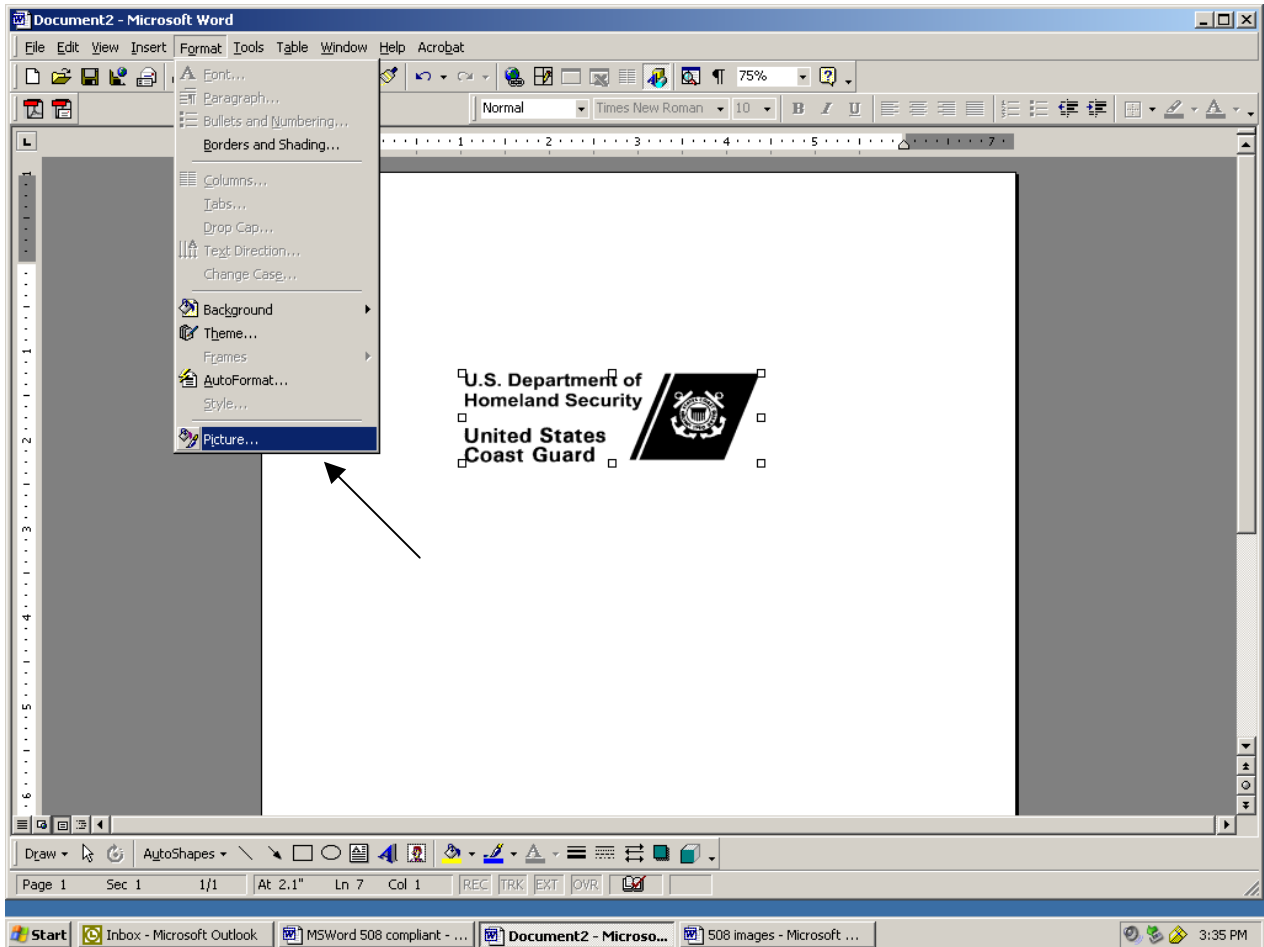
Document2 - Microsoft Word

File Edit View Insert Format Tools Table Window Help Acrobat

75%

Normal Times New Roman 10 B I U

Font...
Paragraph...
Bullets and Numbering...
Borders and Shading...
Columns...
Tabs...
Drop Cap...
Text Direction...
Change Case...
Background
Theme...
Frames
AutoFormat...
Style...
Picture...

U.S. Department of Homeland Security
United States Coast Guard

Draw AutoShapes

Page 1 Sec 1 1/1 At 2.1" Ln 7 Col 1 REC TRK EXT OVR

Start Inbox - Microsoft Outlook MSWord 508 compliant - ... Document2 - Microso... 508 images - Microsoft ... 3:35 PM